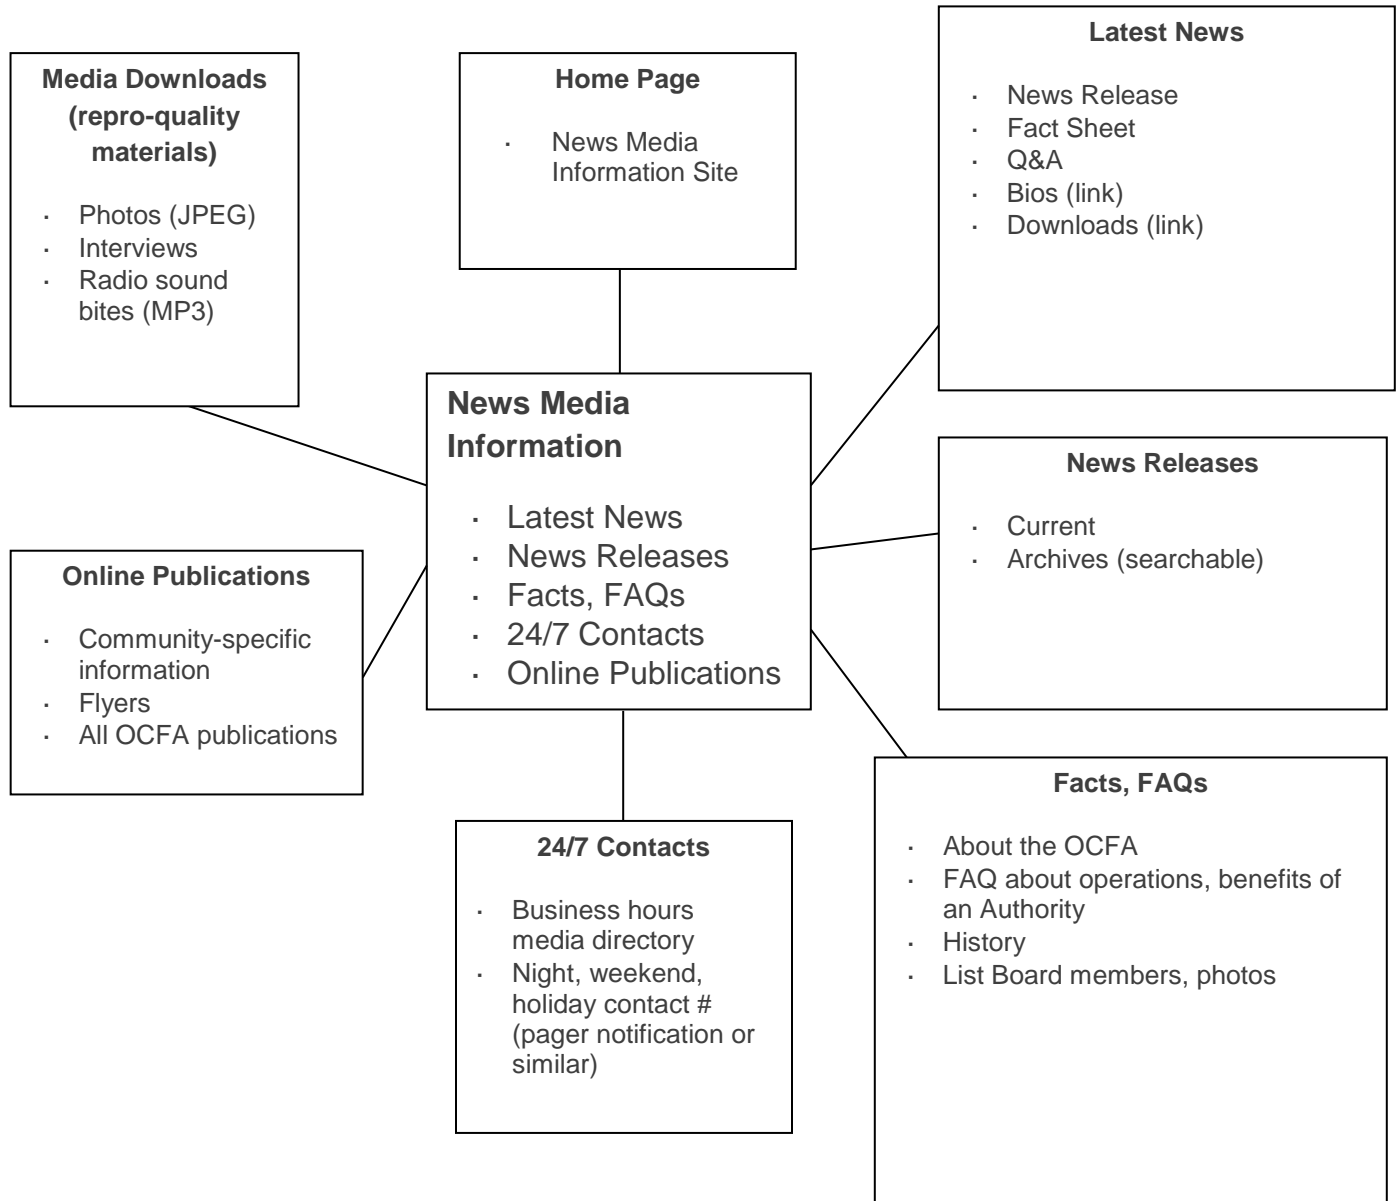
Media Downloads (repro-quality materials)

- Photos (JPEG)
- Interviews
- Radio sound bites (MP3)

Home Page

- News Media Information Site

Latest News

- News Release
- Fact Sheet
- Q&A
- Bios (link)
- Downloads (link)

News Media Information

- Latest News
- News Releases
- Facts, FAQs
- 24/7 Contacts
- Online Publications

News Releases

- Current
- Archives (searchable)

Online Publications

- Community-specific information
- Flyers
- All OCFA publications

24/7 Contacts

- Business hours media directory
- Night, weekend, holiday contact # (pager notification or similar)

Facts, FAQs

- About the OCFA
- FAQ about operations, benefits of an Authority
- History
- List Board members, photos